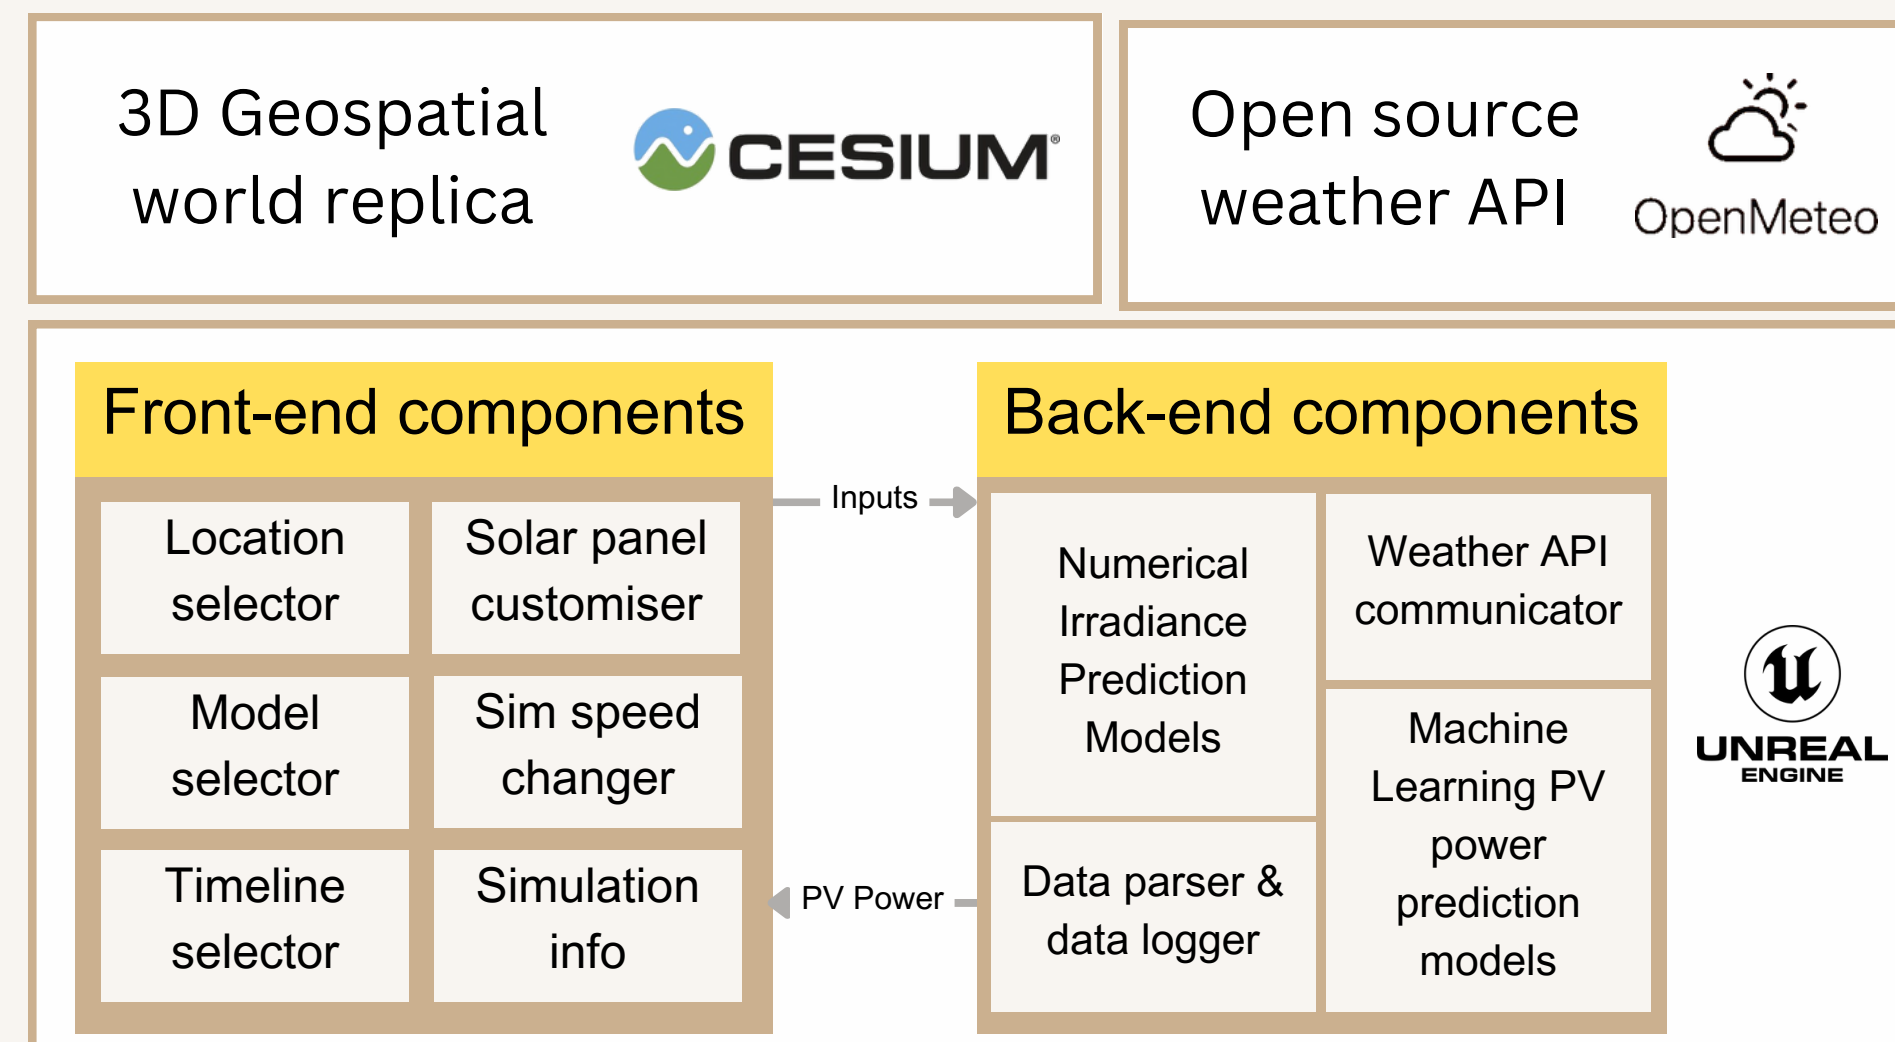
3D Geospatial world replica

CESIUM

Open source weather API

OpenMeteo

Front-end components

Location selector

Solar panel customiser

Model selector

Sim speed changer

Timeline selector

Simulation info

Inputs

PV Power

Back-end components

Numerical Irradiance Prediction Models

Weather API communicator

Machine Learning PV power prediction models

Data parser & data logger

UNREAL ENGINE